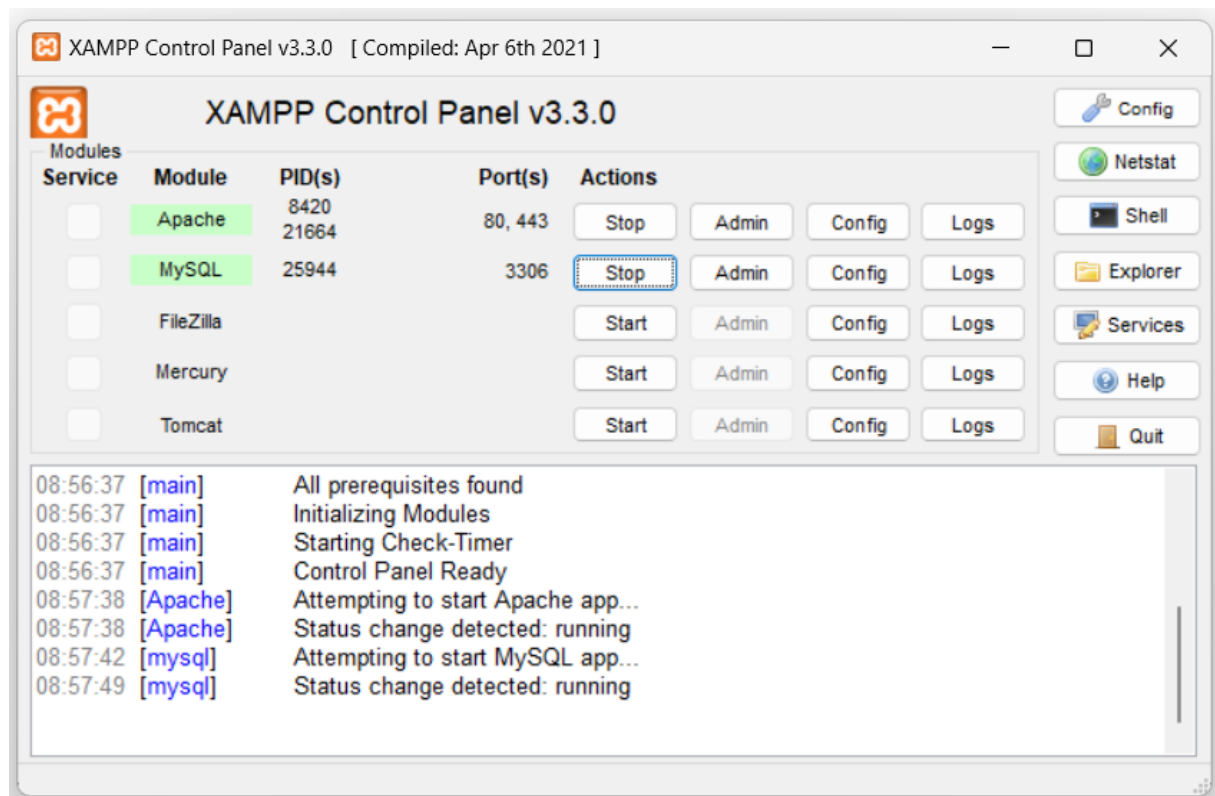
XAMPP Control Panel v3.3.0 [ Compiled: Apr 6th 2021 ]

XAMPP Control Panel v3.3.0

Modules

| Service | Module | PID(s) | Port(s) | Actions | | | |
|---|---|---|---|---|---|---|---|
| | Apache | 8420 21664 | 80, 443 | Stop | Admin | Config | Logs |
| | MySQL | 25944 | 3306 | Stop | Admin | Config | Logs |
| | FileZilla | | | Start | Admin | Config | Logs |
| | Mercury | | | Start | Admin | Config | Logs |
| | Tomcat | | | Start | Admin | Config | Logs |

Config
Netstat
Shell
Explorer
Services
Help
Quit

08:56:37 [main] All prerequisites found
08:56:37 [main] Initializing Modules
08:56:37 [main] Starting Check-Timer
08:56:37 [main] Control Panel Ready
08:57:38 [Apache] Attempting to start Apache app...
08:57:38 [Apache] Status change detected: running
08:57:42 [mysql] Attempting to start MySQL app...
08:57:49 [mysql] Status change detected: running